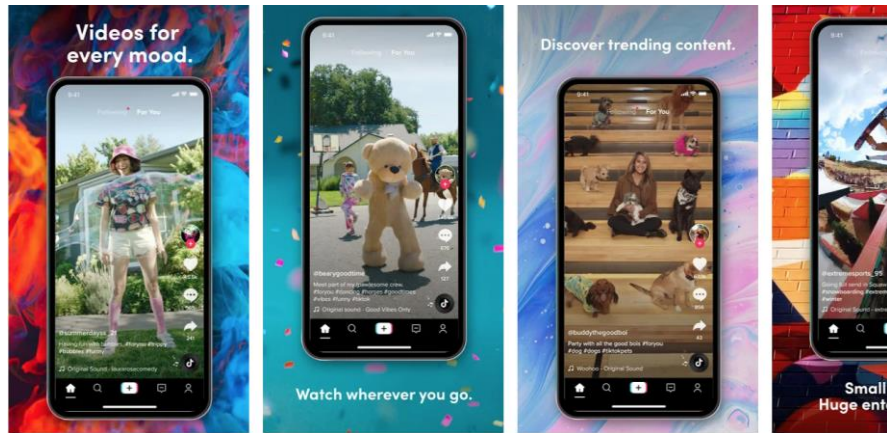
Videos for every mood.

9:41
Following For You
@summerdayss
Having fun with bubbles #foryou #fyp
#bubbles #funny
Original Sound

9:41
Following | For You
@bearygoodtime
Most part of my awesome crew
#foryou #dancing #friends #goodtimes
#vibes #funny #tiktok
Original sound - Good Vibes Only

Watch wherever you go.

Discover trending content.

9:41
Following | For You
@buddythegoodboi
Party with all the good bois #foryou
#dog #dogs #tiktokpets
Woohoo - Original Sound

@extremesports_95
#winter

Small
Huge ent